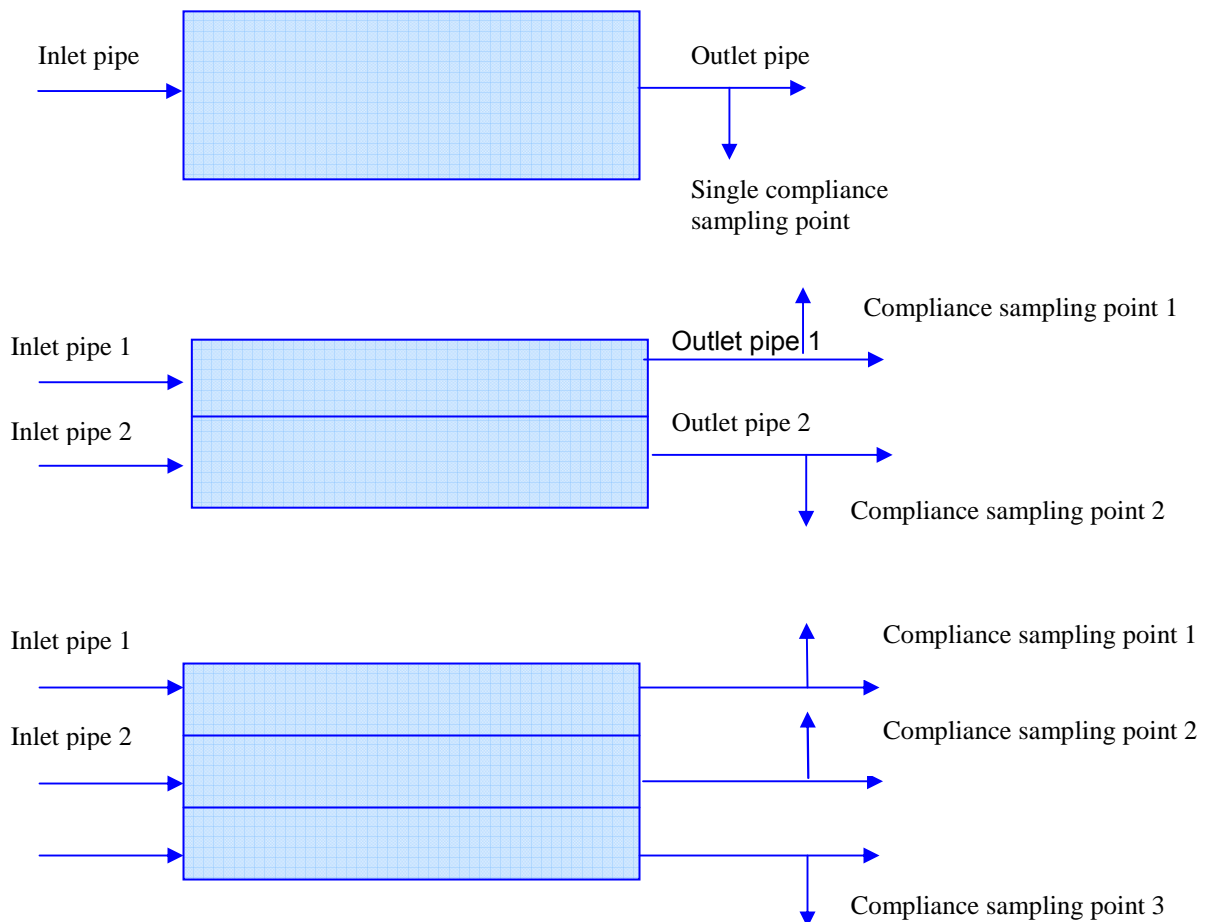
Inlet pipe

Outlet pipe

Single compliance sampling point

Compliance sampling point 1

Inlet pipe 1

Outlet pipe 1

Inlet pipe 2

Outlet pipe 2

Compliance sampling point 2

Inlet pipe 1

Compliance sampling point 1

Inlet pipe 2

Compliance sampling point 2

Compliance sampling point 3